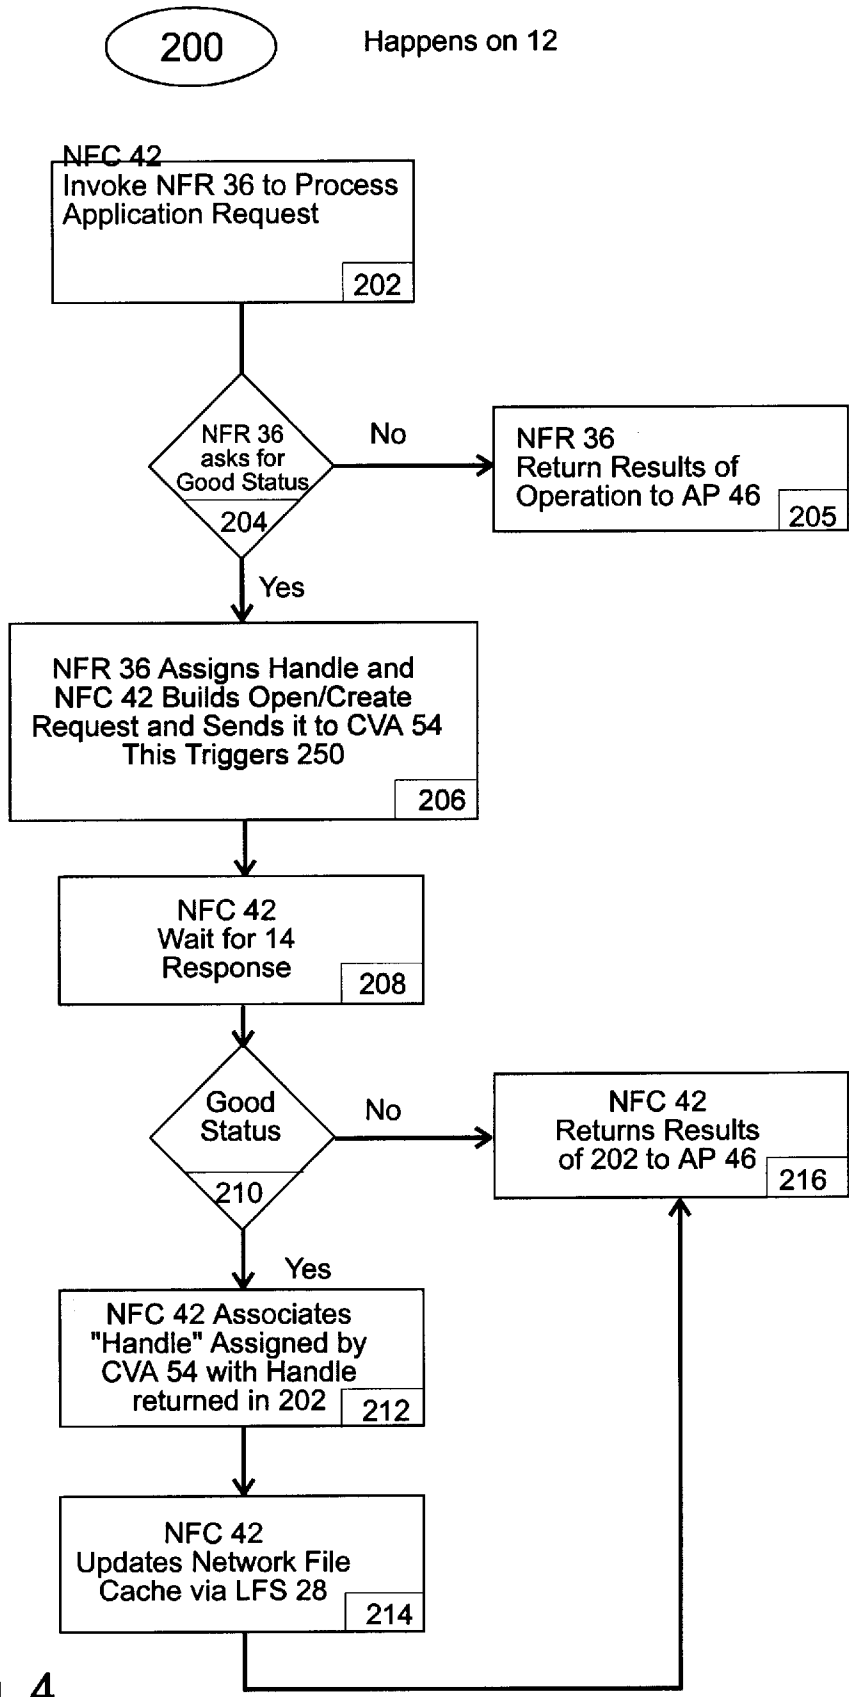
200

Happens on 12

NFC 42
Invoke NFR 36 to Process Application Request
202

NFR 36 asks for Good Status
204

No

NFR 36
Return Results of Operation to AP 46
205

Yes

NFR 36 Assigns Handle and NFC 42 Builds Open/Create Request and Sends it to CVA 54 This Triggers 250
206

NFC 42
Wait for 14 Response
208

Good Status
210

No

NFC 42
Returns Results of 202 to AP 46
216

Yes

NFC 42 Associates "Handle" Assigned by CVA 54 with Handle returned in 202
212

NFC 42
Updates Network File Cache via LFS 28
214

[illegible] 4